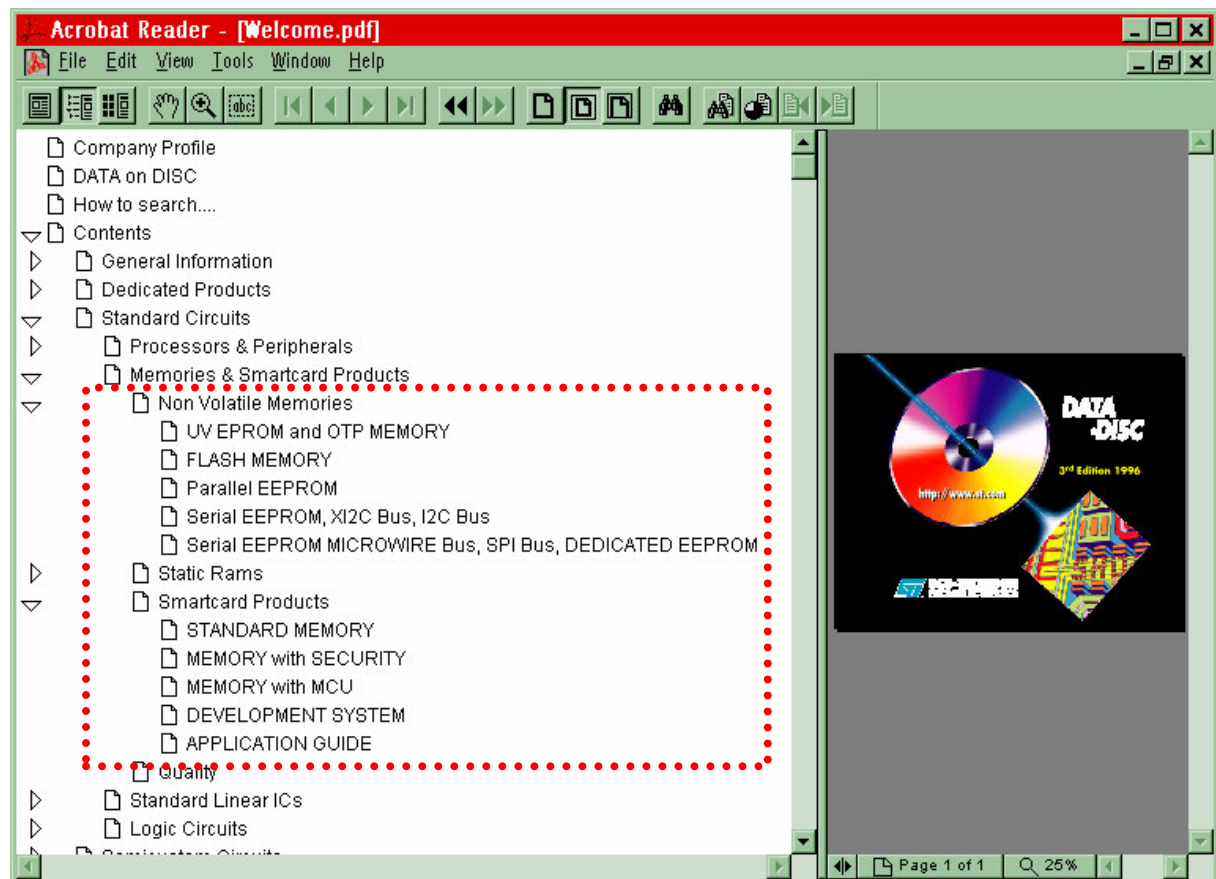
Acrobat Reader - [Welcome.pdf]
File Edit View Tools Window Help

Company Profile
DATA on DISC
How to search....
Contents
General Information
Dedicated Products
Standard Circuits
Processors & Peripherals
Memories & Smartcard Products
Non Volatile Memories
UV EPROM and OTP MEMORY
FLASH MEMORY
Parallel EEPROM
Serial EEPROM, XI2C Bus, I2C Bus
Serial EEPROM MICROWIRE Bus, SPI Bus, DEDICATED EEPROM
Static Rams
Smartcard Products
STANDARD MEMORY
MEMORY with SECURITY
MEMORY with MCU
DEVELOPMENT SYSTEM
APPLICATION GUIDE
Quality
Standard Linear ICs
Logic Circuits
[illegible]

DATA DISC
3rd Edition 1996
http://www.st.com
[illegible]

Page 1 of 1
25%